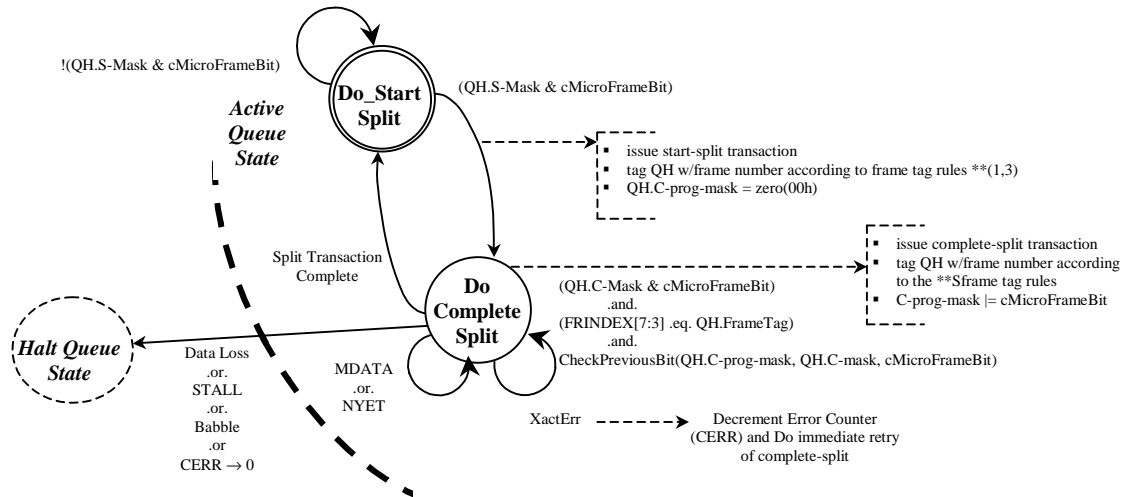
!(QH.S-Mask & cMicroFrameBit)

Do_Start Split

(QH.S-Mask & cMicroFrameBit)

Active Queue State

- issue start-split transaction
- tag QH w/frame number according to frame tag rules **(1,3)
- QH.C-prog-mask = zero(00h)

Split Transaction Complete

Do Complete Split

- issue complete-split transaction
- tag QH w/frame number according to the **Sframe tag rules
- C-prog-mask |= cMicroFrameBit

(QH.C-Mask & cMicroFrameBit) .and. (FRINDEX[7:3] .eq. QH.FrameTag) .and. CheckPreviousBit(QH.C-prog-mask, QH.C-mask, cMicroFrameBit)

Halt Queue State

Data Loss .or. STALL .or. Babble .or CERR $\rightarrow$ 0

MDATA .or. NYET

XactErr

Decrement Error Counter (CERR) and Do immediate retry of complete-split